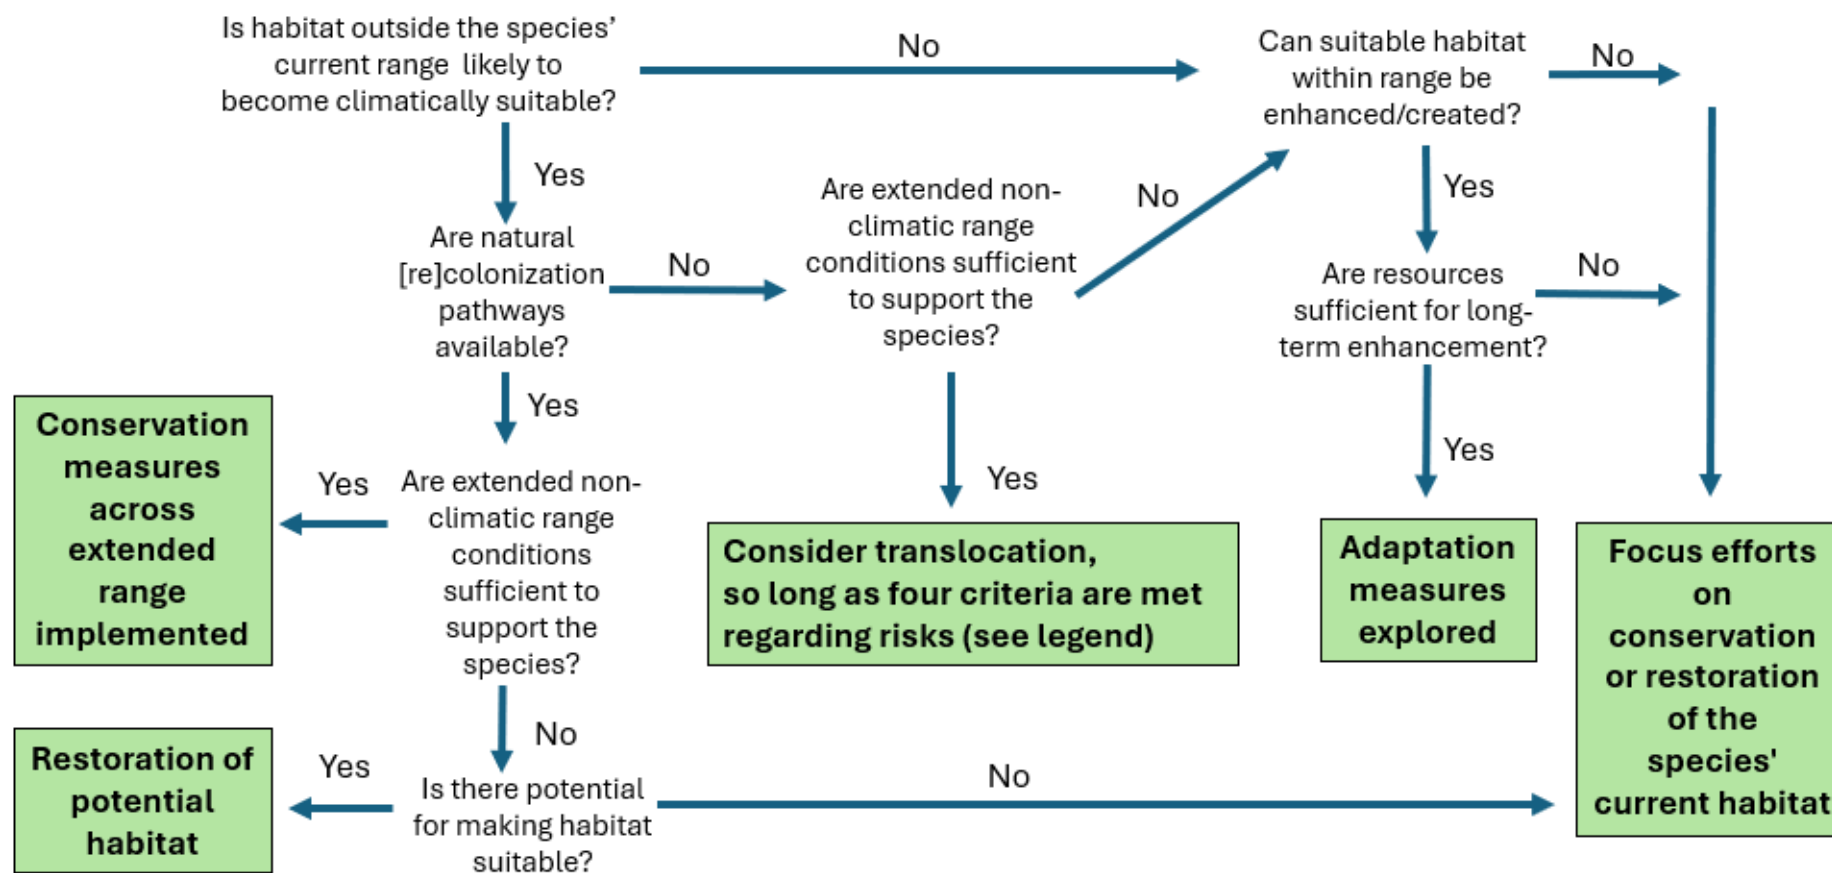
Is habitat outside the species' current range likely to become climatically suitable?

No

Can suitable habitat within range be enhanced/created?

No

Yes

Are natural [re]colonization pathways available?

No

Are extended non-climatic range conditions sufficient to support the species?

No

Yes

Are resources sufficient for long-term enhancement?

No

Yes

Yes

Yes

Conservation measures across extended range implemented

Yes

Are extended non-climatic range conditions sufficient to support the species?

Consider translocation, so long as four criteria are met regarding risks (see legend)

Adaptation measures explored

Focus efforts on conservation or restoration of the species' current habitat

No

Restoration of potential habitat

Yes

Is there potential for making habitat suitable?

No